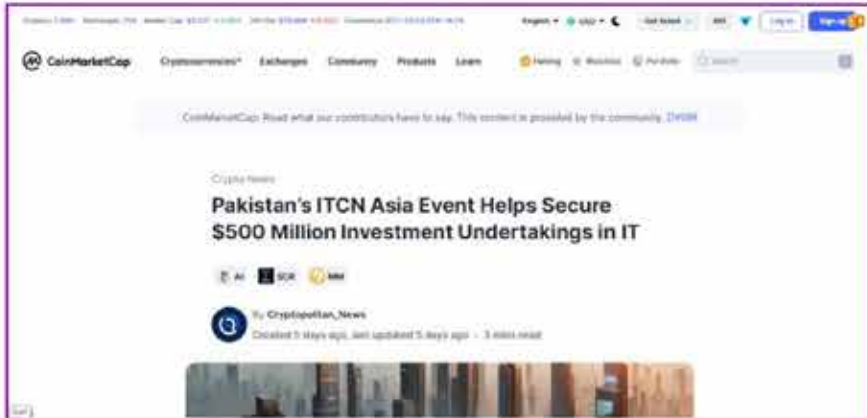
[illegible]

English • USD • Get listed Log In Sign up

CoinMarketCap Cryptocurrencies Exchanges Community Products Learn Halving Watchlist Portfolio Search

CoinMarketCap Read what our contributors have to say. This content is provided by the community. DYOR

Crypto News

Pakistan's ITCN Asia Event Helps Secure $500 Million Investment Undertakings in IT

AI SCR MM

By Cryptopolitan_News
Created 5 days ago, last updated 5 days ago · 3 mins read